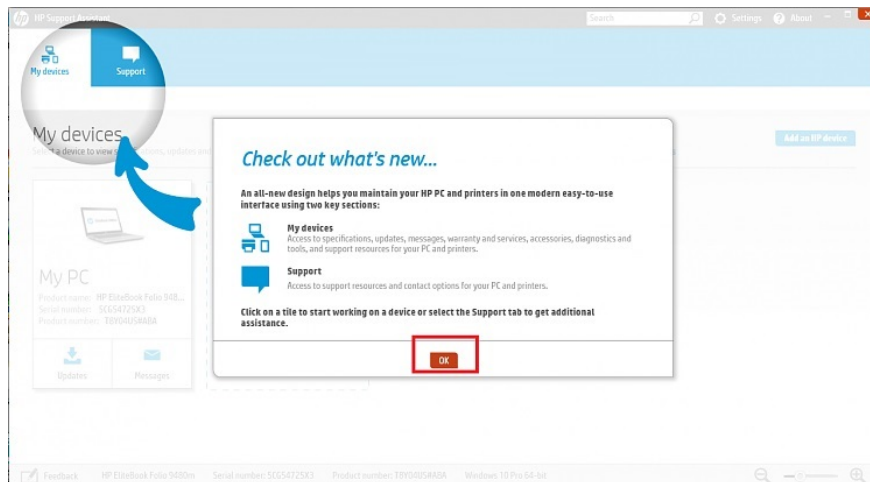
HP Support Assistant

Search

Settings About

My devices

Support

My devices

Select a device to view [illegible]

Add an HP device

Check out what's new...

An all-new design helps you maintain your HP PC and printers in one modern easy-to-use interface using two key sections:

My devices
Access to specifications, updates, messages, warranty and services, accessories, diagnostics and tools, and support resources for your PC and printers.

Support
Access to support resources and contact options for your PC and printers.

Click on a tile to start working on a device or select the Support tab to get additional assistance.

OK

My PC

Product name: HP EliteBook Folio 9480m
Serial number: 5CG54725X3
Product number: T8Y04US#ABA

Updates

Messages

Feedback HP EliteBook Folio 9480m Serial number: 5CG54725X3 Product number: T8Y04US#ABA Windows 10 Pro 64-bit